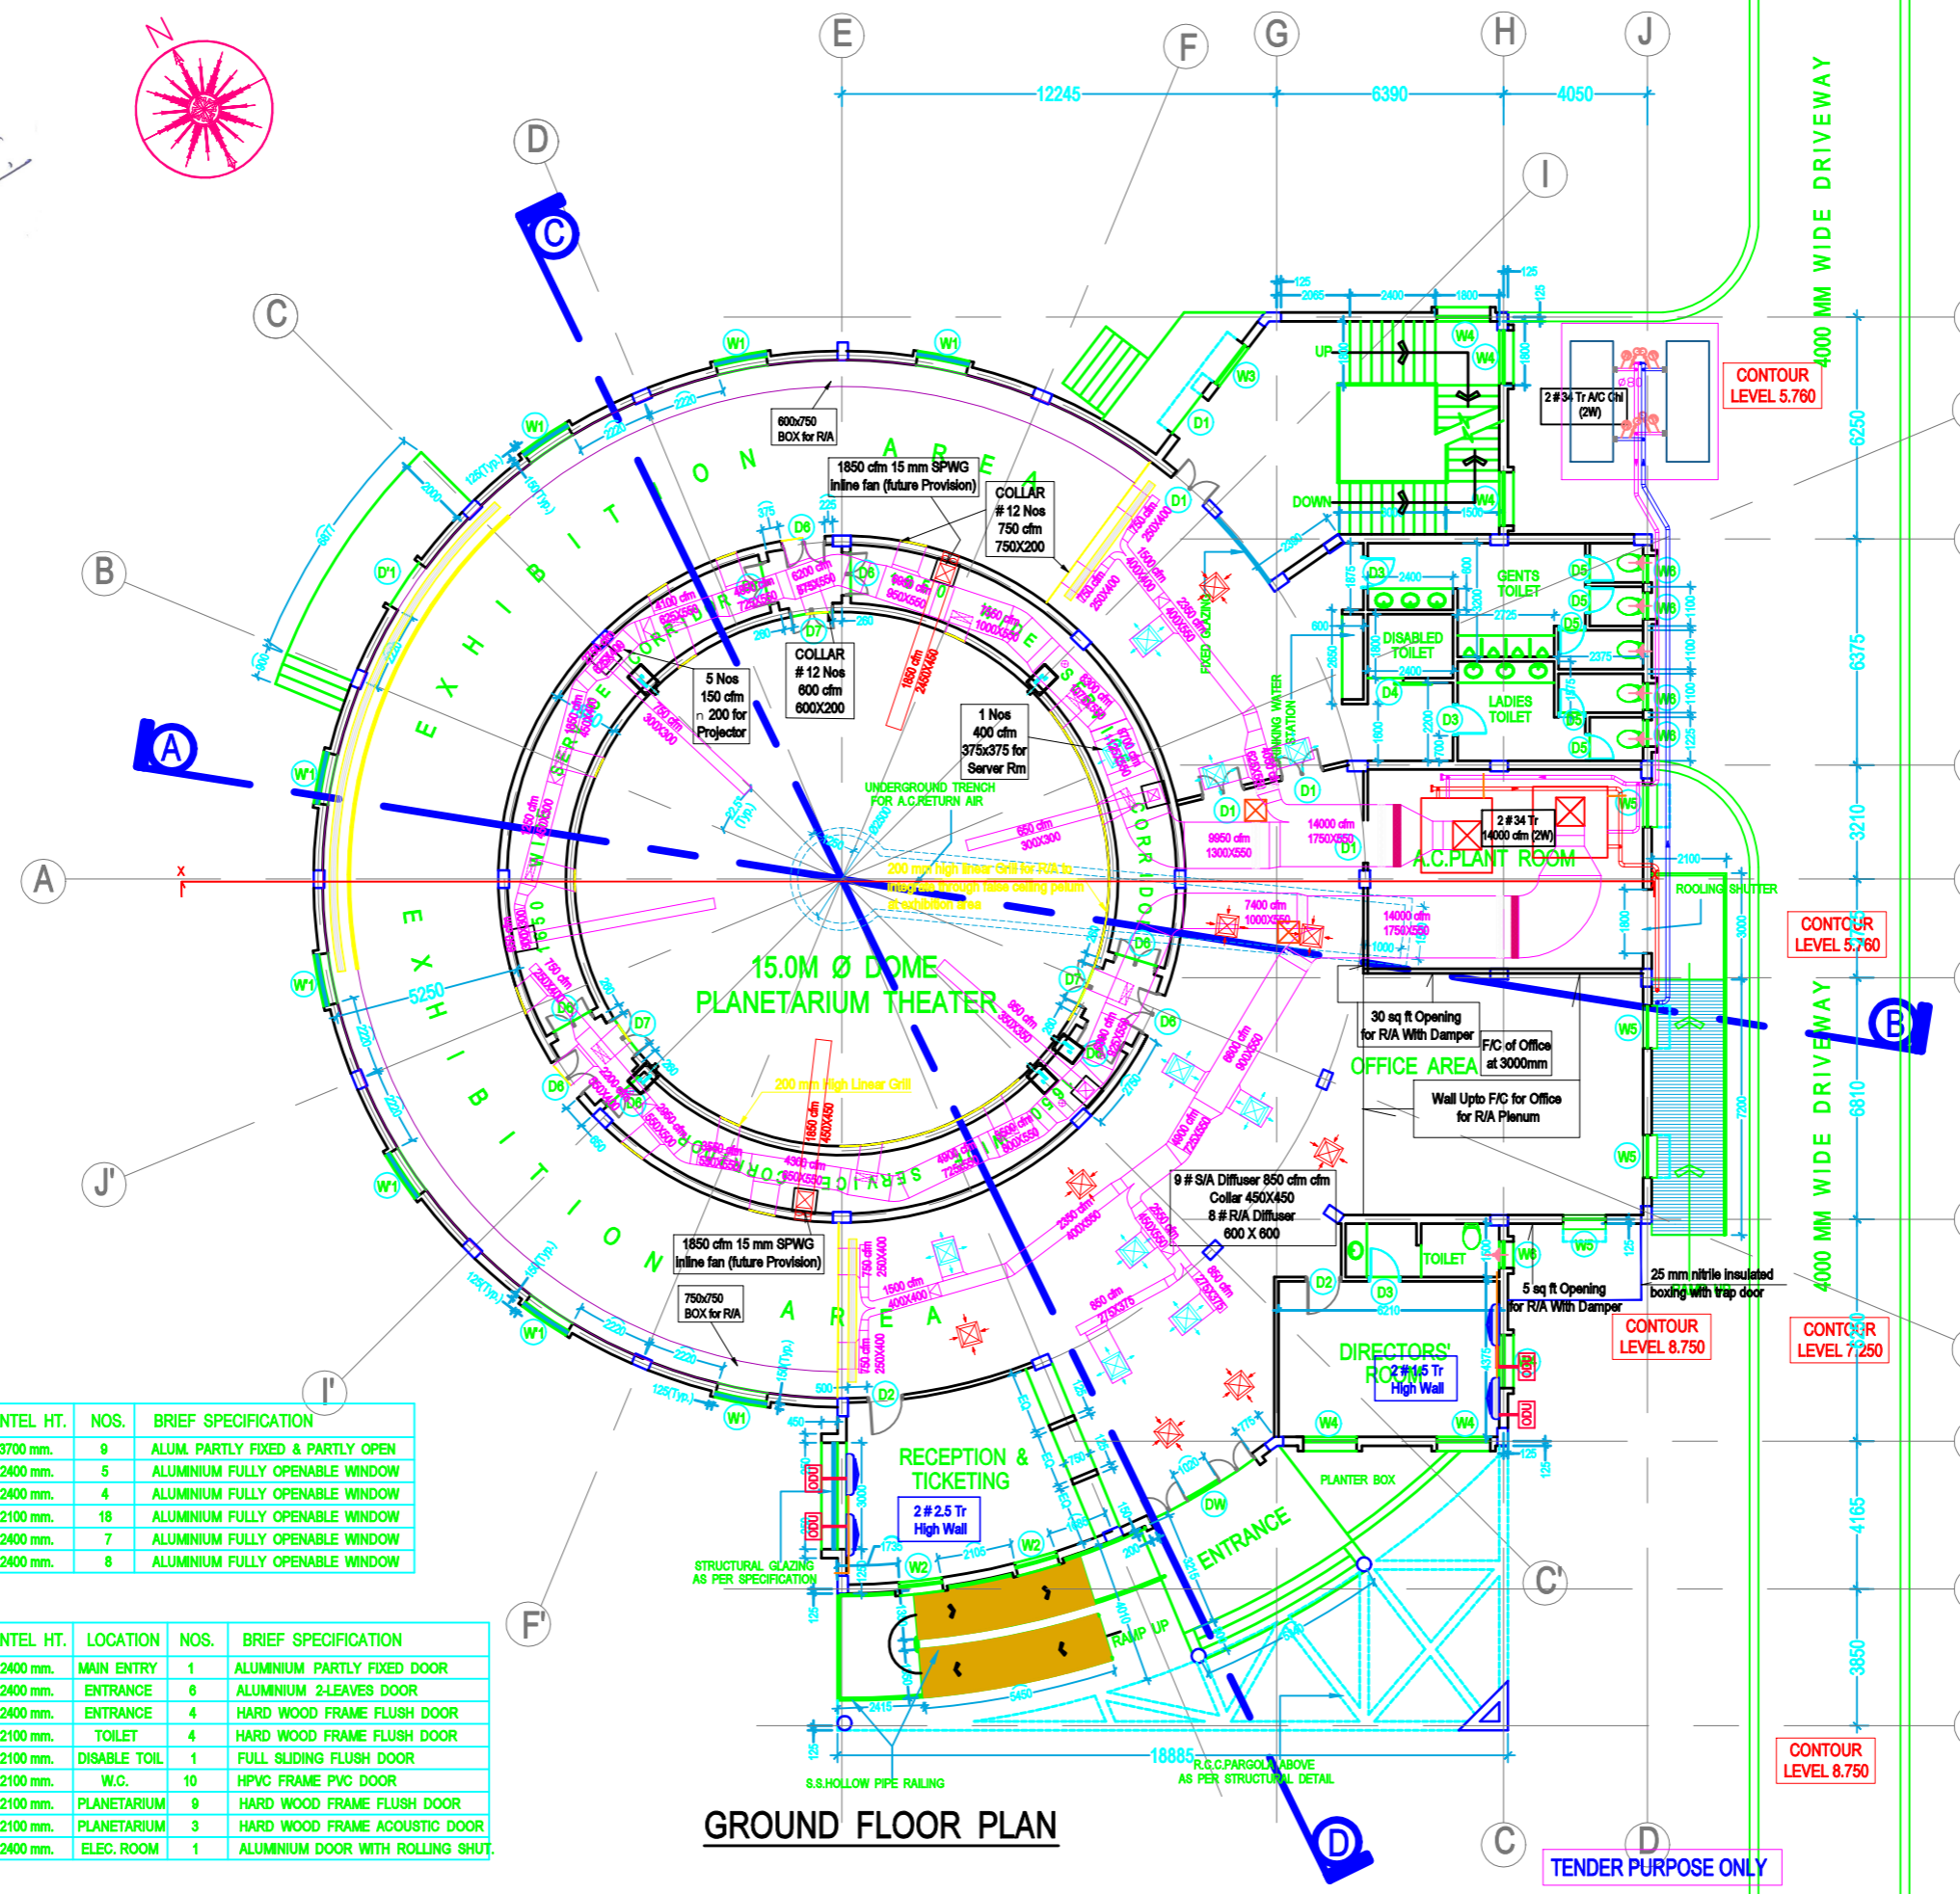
N

E F G H J

12245 6390 4050

D I

C

C

B

A

J'

I'

F'

C'

C D

A

B

D

4000 MM WIDE DRIVEWAY

4000 MM WIDE DRIVEWAY

CONTOUR LEVEL 5.760

CONTOUR LEVEL 5.760

CONTOUR LEVEL 8.750

CONTOUR LEVEL 7.250

CONTOUR LEVEL 8.750

6250 6375 3210 6810 4165 3850

EXHIBITION AREA

EXHIBITION AREA

SERVICE CORRIDOR

15.0M Ø DOME PLANETARIUM THEATER

600x750 BOX for R/A

1850 cfm 15 mm SPWG inline fan (future Provision)

COLLAR # 12 Nos 750 cfm 750X200

COLLAR # 12 Nos 600 cfm 600X200

5 Nos 150 cfm 200 for Projector

1 Nos 400 cfm 375x375 for Server Rm

UNDERGROUND TRENCH FOR A.C.RETURN AIR

200 mm high linear Grill for R/A to integrate through false ceiling pelum at exhibition area

200 mm High Linear Grill

1850 cfm 15 mm SPWG inline fan (future Provision)

750x750 BOX for R/A

9 # S/A Diffuser 850 cfm cfm Collar 450X450 8 # R/A Diffuser 600 X 600

UP DOWN

2 # 34 Tr A/C Chl (2W)

GENTS TOILET

DISABLED TOILET

LADIES TOILET

DRINKING WATER STATION

2 # 34 Tr 14000 cfm (2W)

A.C.PLANT ROOM

ROOLING SHUTTER

30 sq ft Opening for R/A With Damper

F/C of Office at 3000mm

OFFICE AREA

Wall Upto F/C for Office for R/A Plenum

TOILET

5 sq ft Opening for R/A With Damper

25 mm nitrile insulated boxing with trap door

DIRECTORS' ROOM

2 # 1.5 Tr High Wall

RECEPTION & TICKETING

2 # 2.5 Tr High Wall

PLANTER BOX

ENTRANCE

STRUCTURAL GLAZING AS PER SPECIFICATION

RAMP UP

R.C.C.PARGOLA ABOVE AS PER STRUCTURAL DETAIL

S.S.HOLLOW PIPE RAILING

18885

| NTEL HT. | NOS. | BRIEF SPECIFICATION |
|---|---|---|
| 3700 mm. | 9 | ALUM. PARTLY FIXED & PARTLY OPEN |
| 2400 mm. | 5 | ALUMINIUM FULLY OPENABLE WINDOW |
| 2400 mm. | 4 | ALUMINIUM FULLY OPENABLE WINDOW |
| 2100 mm. | 18 | ALUMINIUM FULLY OPENABLE WINDOW |
| 2400 mm. | 7 | ALUMINIUM FULLY OPENABLE WINDOW |
| 2400 mm. | 8 | ALUMINIUM FULLY OPENABLE WINDOW |

| NTEL HT. | LOCATION | NOS. | BRIEF SPECIFICATION |
|---|---|---|---|
| 2400 mm. | MAIN ENTRY | 1 | ALUMINIUM PARTLY FIXED DOOR |
| 2400 mm. | ENTRANCE | 6 | ALUMINIUM 2-LEAVES DOOR |
| 2400 mm. | ENTRANCE | 4 | HARD WOOD FRAME FLUSH DOOR |
| 2100 mm. | TOILET | 4 | HARD WOOD FRAME FLUSH DOOR |
| 2100 mm. | DISABLE TOIL | 1 | FULL SLIDING FLUSH DOOR |
| 2100 mm. | W.C. | 10 | HPVC FRAME PVC DOOR |
| 2100 mm. | PLANETARIUM | 9 | HARD WOOD FRAME FLUSH DOOR |
| 2100 mm. | PLANETARIUM | 3 | HARD WOOD FRAME ACOUSTIC DOOR |
| 2100 mm. | ELEC. ROOM | 1 | ALUMINIUM DOOR WITH ROLLING SHUT. |

GROUND FLOOR PLAN

TENDER PURPOSE ONLY